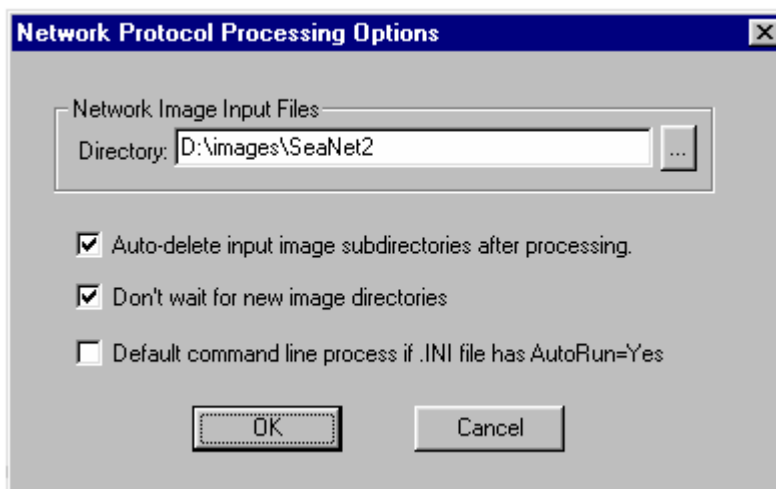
Network Protocol Processing Options

Network Image Input Files

Directory: D:\images\SeaNet2

...

Auto-delete input image subdirectories after processing.

Don't wait for new image directories

Default command line process if .INI file has AutoRun=Yes

OK

Cancel